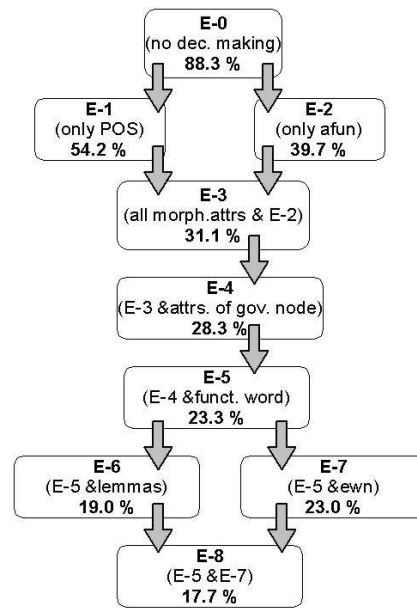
E-0
(no dec. making)
88.3 %

E-1
(only POS)
54.2 %

E-2
(only afun)
39.7 %

E-3
(all morph.attrs & E-2)
31.1 %

E-4
(E-3 &attrs. of gov. node)
28.3 %

E-5
(E-4 &funct. word)
23.3 %

E-6
(E-5 &lemmas)
19.0 %

E-7
(E-5 &ewn)
23.0 %

E-8
(E-5 &E-7)
17.7 %